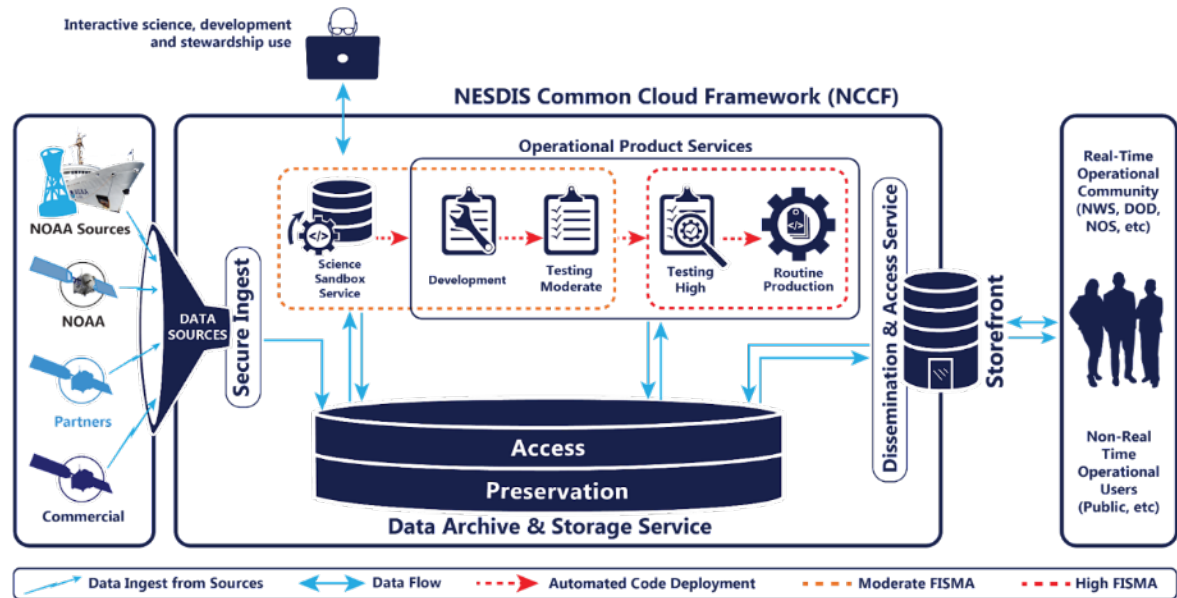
Interactive science, development and stewardship use

NESDIS Common Cloud Framework (NCCF)

NOAA Sources

NOAA

Partners

Commercial

DATA SOURCES

Secure Ingest

Operational Product Services

Science Sandbox Service

Development

Testing Moderate

Testing High

Routine Production

Access

Preservation

Data Archive & Storage Service

Dissemination & Access Service

Storefront

Real-Time Operational Community (NWS, DOD, NOS, etc)

Non-Real Time Operational Users (Public, etc)

Data Ingest from Sources

Data Flow

Automated Code Deployment

Moderate FISMA

High FISMA